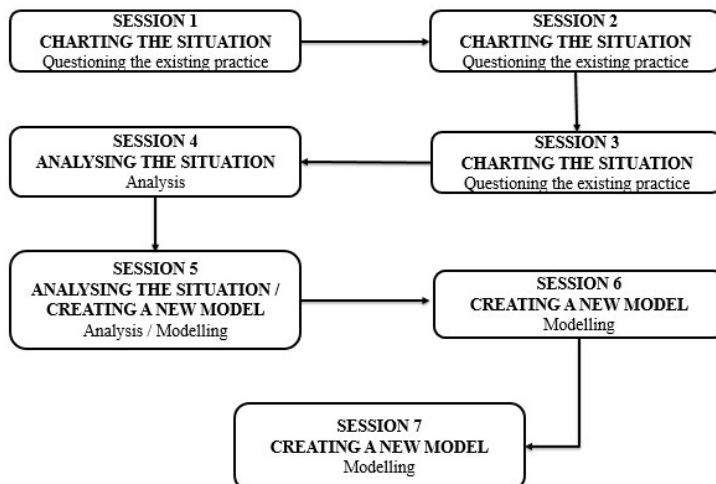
SESSION 1
CHARTING THE SITUATION
Questioning the existing practice

SESSION 2
CHARTING THE SITUATION
Questioning the existing practice

SESSION 3
CHARTING THE SITUATION
Questioning the existing practice

SESSION 4
ANALYSING THE SITUATION
Analysis

SESSION 5
ANALYSING THE SITUATION /
CREATING A NEW MODEL
Analysis / Modelling

SESSION 6
CREATING A NEW MODEL
Modelling

SESSION 7
CREATING A NEW MODEL
Modelling